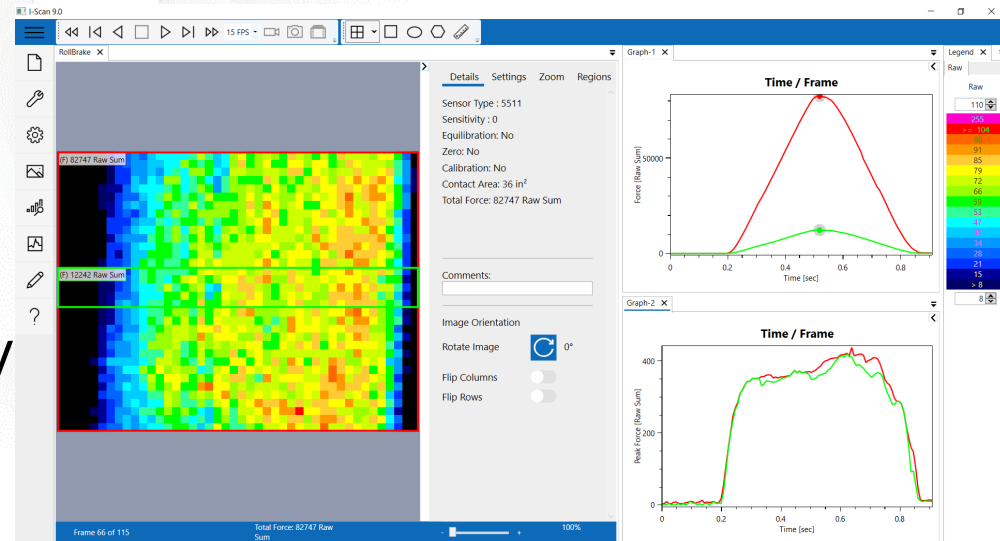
I-Scan 9.0

15 FPS

RollBrake

(F) 82747 Raw Sum

(F) 12242 Raw Sum

Details Settings Zoom Regions

Sensor Type : 5511
Sensitivity : 0
Equilibration: No
Zero: No
Calibration: No
Contact Area: 36 in$^2$
Total Force: 82747 Raw Sum

Comments:

Image Orientation

Rotate Image 0°

Flip Columns

Flip Rows

Frame 66 of 115

Total Force: 82747 Raw Sum

100%

Graph-1

Time / Frame

Force [Raw Sum]

50000

0

0 0.2 0.4 0.6 0.8

Time [sec]

Graph-2

Time / Frame

Peak Force [Raw Sum]

400

200

0

0 0.2 0.4 0.6 0.8

Time [sec]

Legend

Raw

Raw

110

255
>= 104
98
91
85
79
72
66
59
53
47
40
34
28
21
15
> 8

8